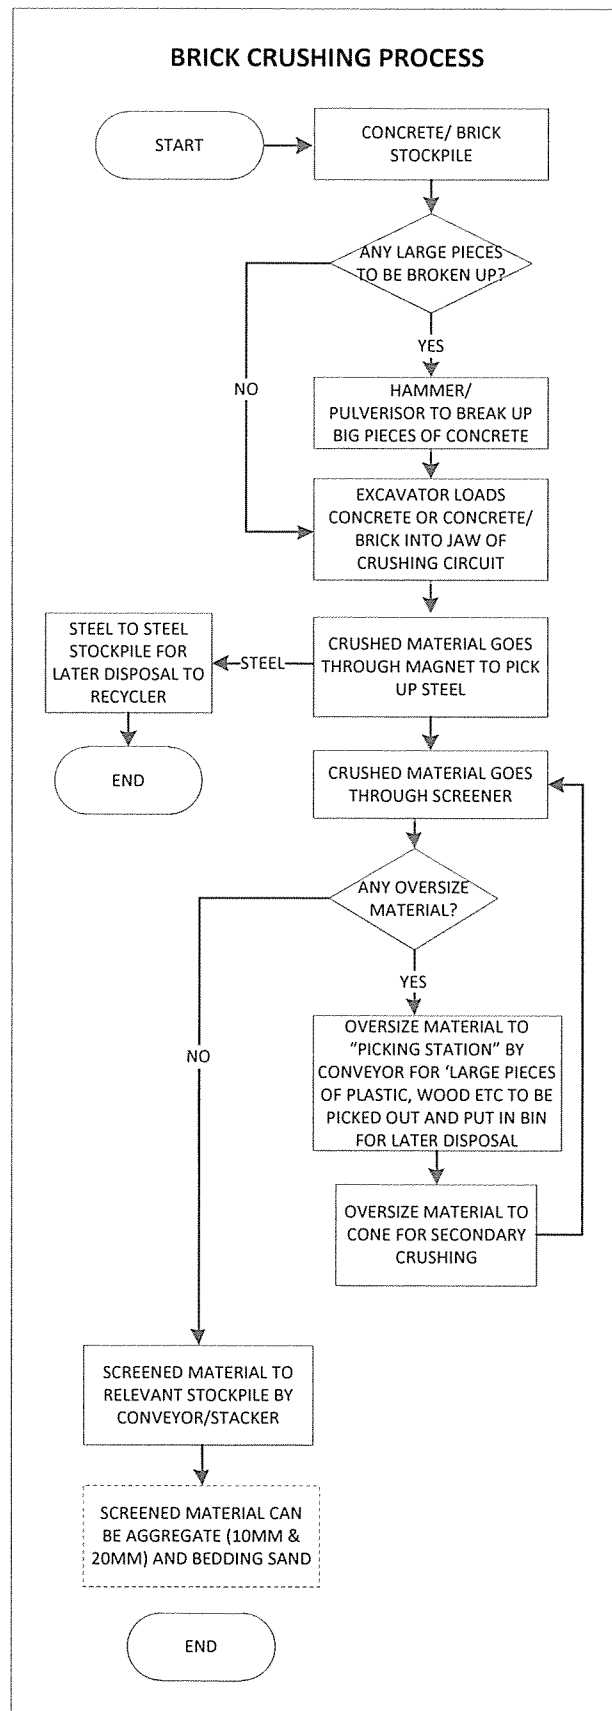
BRICK CRUSHING PROCESS

START

CONCRETE/ BRICK STOCKPILE

ANY LARGE PIECES TO BE BROKEN UP?

NO

YES

HAMMER/ PULVERISOR TO BREAK UP BIG PIECES OF CONCRETE

EXCAVATOR LOADS CONCRETE OR CONCRETE/ BRICK INTO JAW OF CRUSHING CIRCUIT

STEEL TO STEEL STOCKPILE FOR LATER DISPOSAL TO RECYCLER

STEEL

CRUSHED MATERIAL GOES THROUGH MAGNET TO PICK UP STEEL

END

CRUSHED MATERIAL GOES THROUGH SCREENER

ANY OVERSIZE MATERIAL?

NO

YES

OVERSIZE MATERIAL TO "PICKING STATION" BY CONVEYOR FOR 'LARGE PIECES OF PLASTIC, WOOD ETC TO BE PICKED OUT AND PUT IN BIN FOR LATER DISPOSAL

OVERSIZE MATERIAL TO CONE FOR SECONDARY CRUSHING

SCREENED MATERIAL TO RELEVANT STOCKPILE BY CONVEYOR/STACKER

SCREENED MATERIAL CAN BE AGGREGATE (10MM & 20MM) AND BEDDING SAND

END